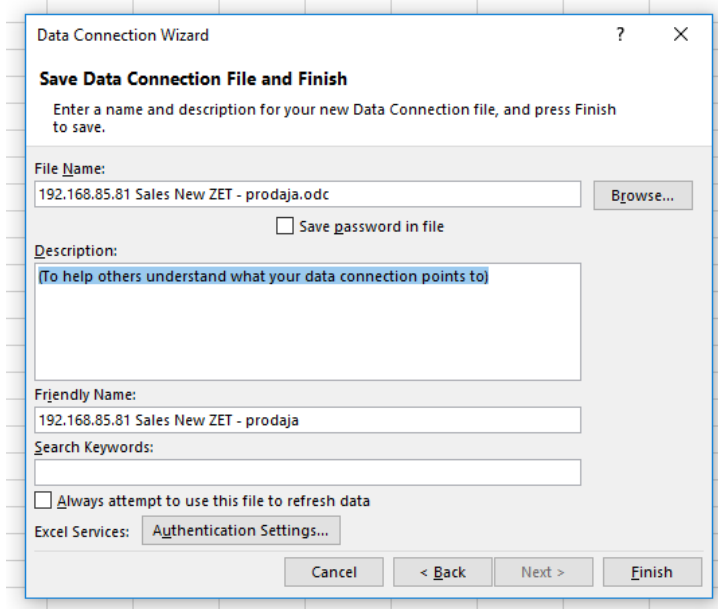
Data Connection Wizard ? ×

Save Data Connection File and Finish

Enter a name and description for your new Data Connection file, and press Finish to save.

File Name:

192.168.85.81 Sales New ZET - prodaja.odc

Browse...

Save password in file

Description:

(To help others understand what your data connection points to)

Friendly Name:

192.168.85.81 Sales New ZET - prodaja

Search Keywords:

Always attempt to use this file to refresh data

Excel Services: Authentication Settings...

Cancel < Back Next > Finish